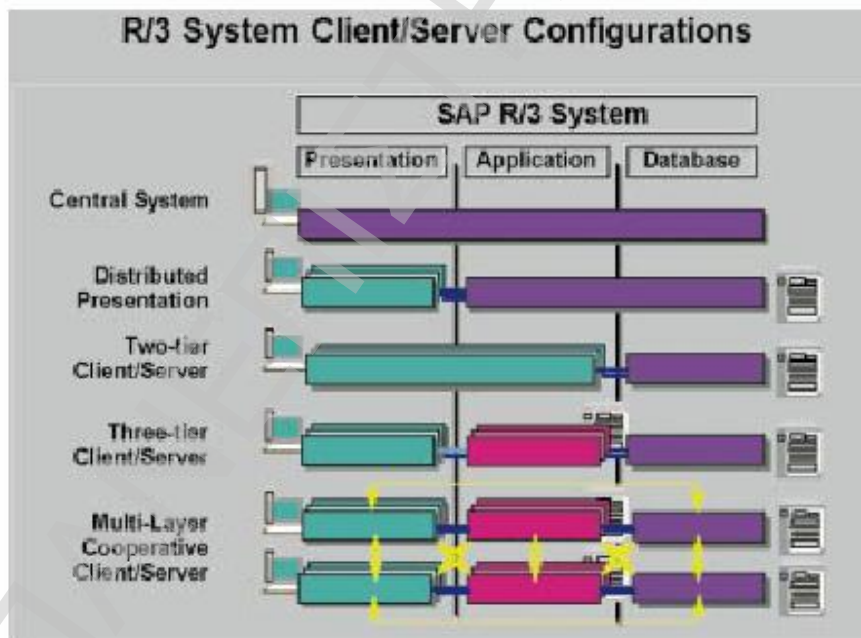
R/3 System Client/Server Configurations

SAP R/3 System

Presentation

Application

Database

Central System

Distributed Presentation

Two-tier Client/Server

Three-tier Client/Server

Multi-Layer Cooperative Client/Server